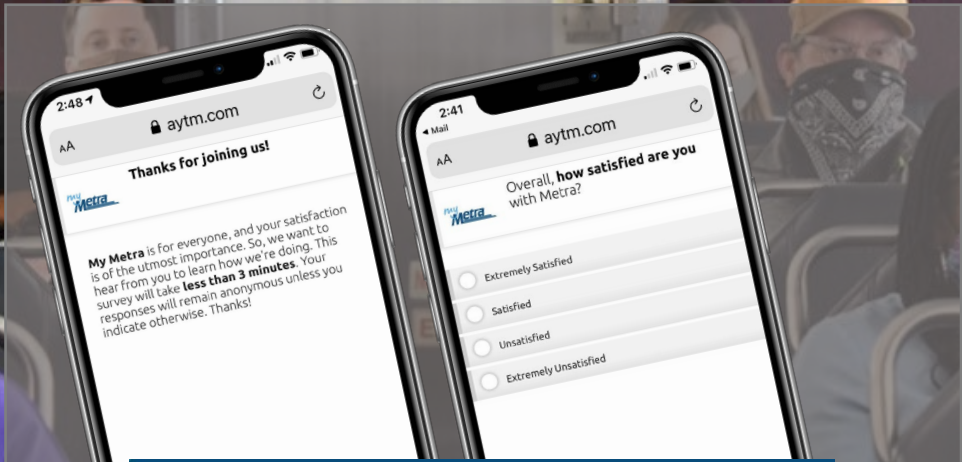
2:48

aA aytm.com

Thanks for joining us!

my Metra

My Metra is for everyone, and your satisfaction is of the utmost importance. So, we want to hear from you to learn how we're doing. This survey will take less than 3 minutes. Your responses will remain anonymous unless you indicate otherwise. Thanks!

2:41

◂ Mail

aA aytm.com

my Metra

Overall, how satisfied are you with Metra?

Extremely Satisfied

Satisfied

Unsatisfied

Extremely Unsatisfied